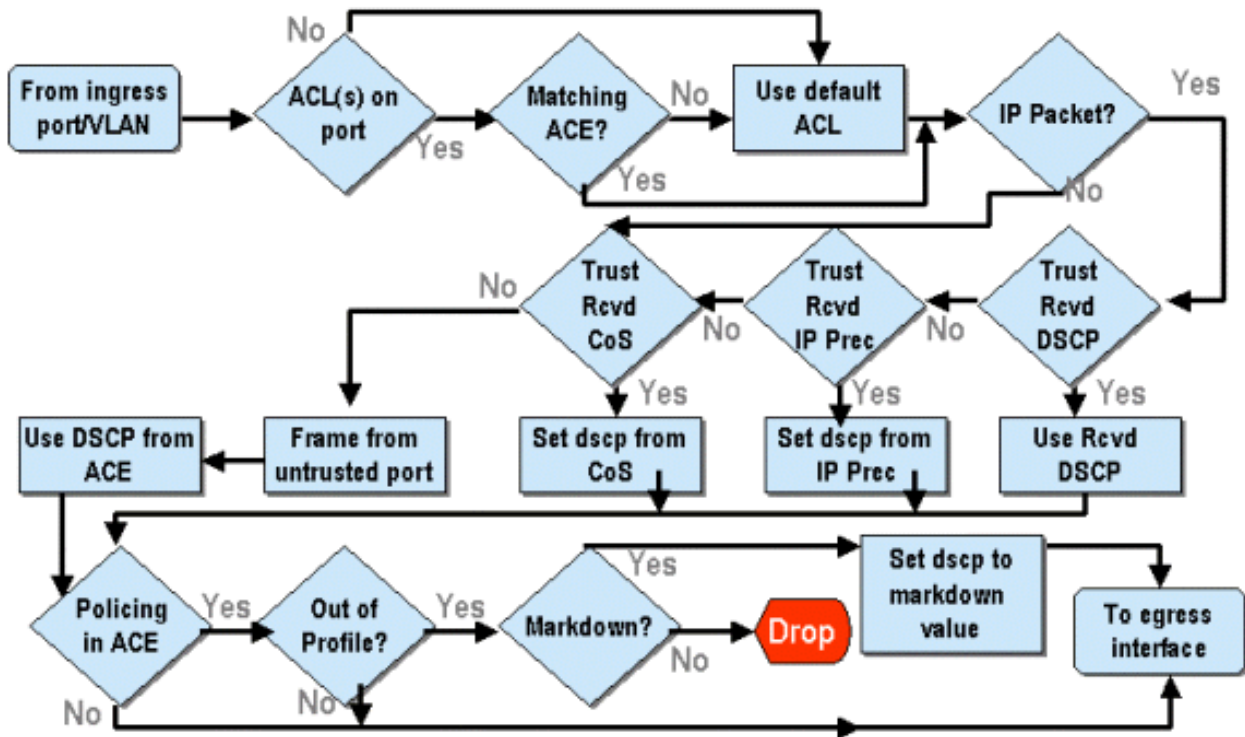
From ingress port/VLAN

No

ACL(s) on port

Yes

Matching ACE?

No

Yes

Use default ACL

IP Packet?

Yes

No

Trust Rcvd DSCP

No

Trust Rcvd IP Prec

No

Trust Rcvd CoS

No

Yes

Yes

Yes

Use DSCP from ACE

Frame from untrusted port

Set dscp from CoS

Set dscp from IP Prec

Use Rcvd DSCP

Policing in ACE

Yes

Out of Profile?

Yes

Markdown?

Yes

Set dscp to markdown value

To egress interface

No

Drop

No

No